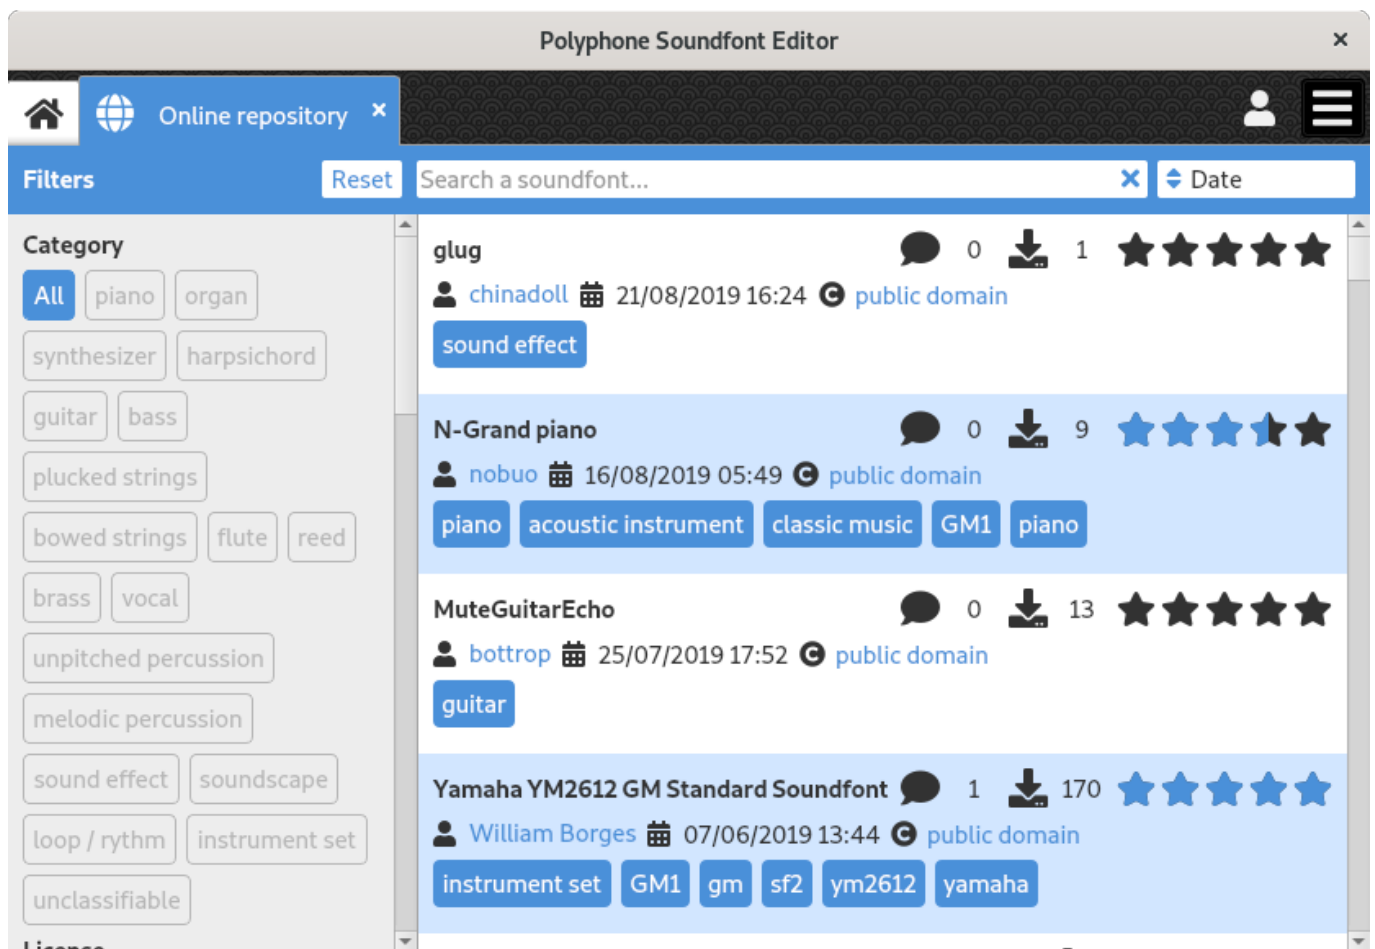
Polyphone Soundfont Editor ×

Online repository ×

Filters Reset Search a soundfont... × Date

Category

All piano organ synthesizer harpsichord guitar bass plucked strings bowed strings flute reed brass vocal unpitched percussion melodic percussion sound effect soundscape loop / rythm instrument set unclassifiable

glug 0 1
chinadoll 21/08/2019 16:24 public domain
sound effect

N-Grand piano 0 9
nobuo 16/08/2019 05:49 public domain
piano acoustic instrument classic music GM1 piano

MuteGuitarEcho 0 13
bottrop 25/07/2019 17:52 public domain
guitar

Yamaha YM2612 GM Standard Soundfont 1 170
William Borges 07/06/2019 13:44 public domain
instrument set GM1 gm sf2 ym2612 yamaha